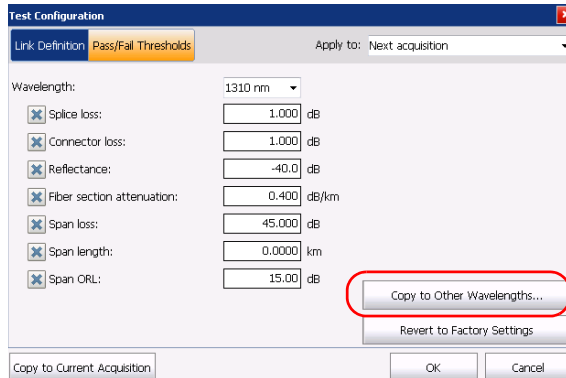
Test Configuration

Link Definition | Pass/Fail Thresholds

Apply to: Next acquisition

Wavelength: 1310 nm

| | | |
|---|---|---|
| Splice loss: | 1.000 | dB |
| Connector loss: | 1.000 | dB |
| Reflectance: | -40.0 | dB |
| Fiber section attenuation: | 0.400 | dB/km |
| Span loss: | 45.000 | dB |
| Span length: | 0.0000 | km |
| Span ORL: | 15.00 | dB |

Copy to Other Wavelengths...

Revert to Factory Settings

Copy to Current Acquisition

OK

Cancel